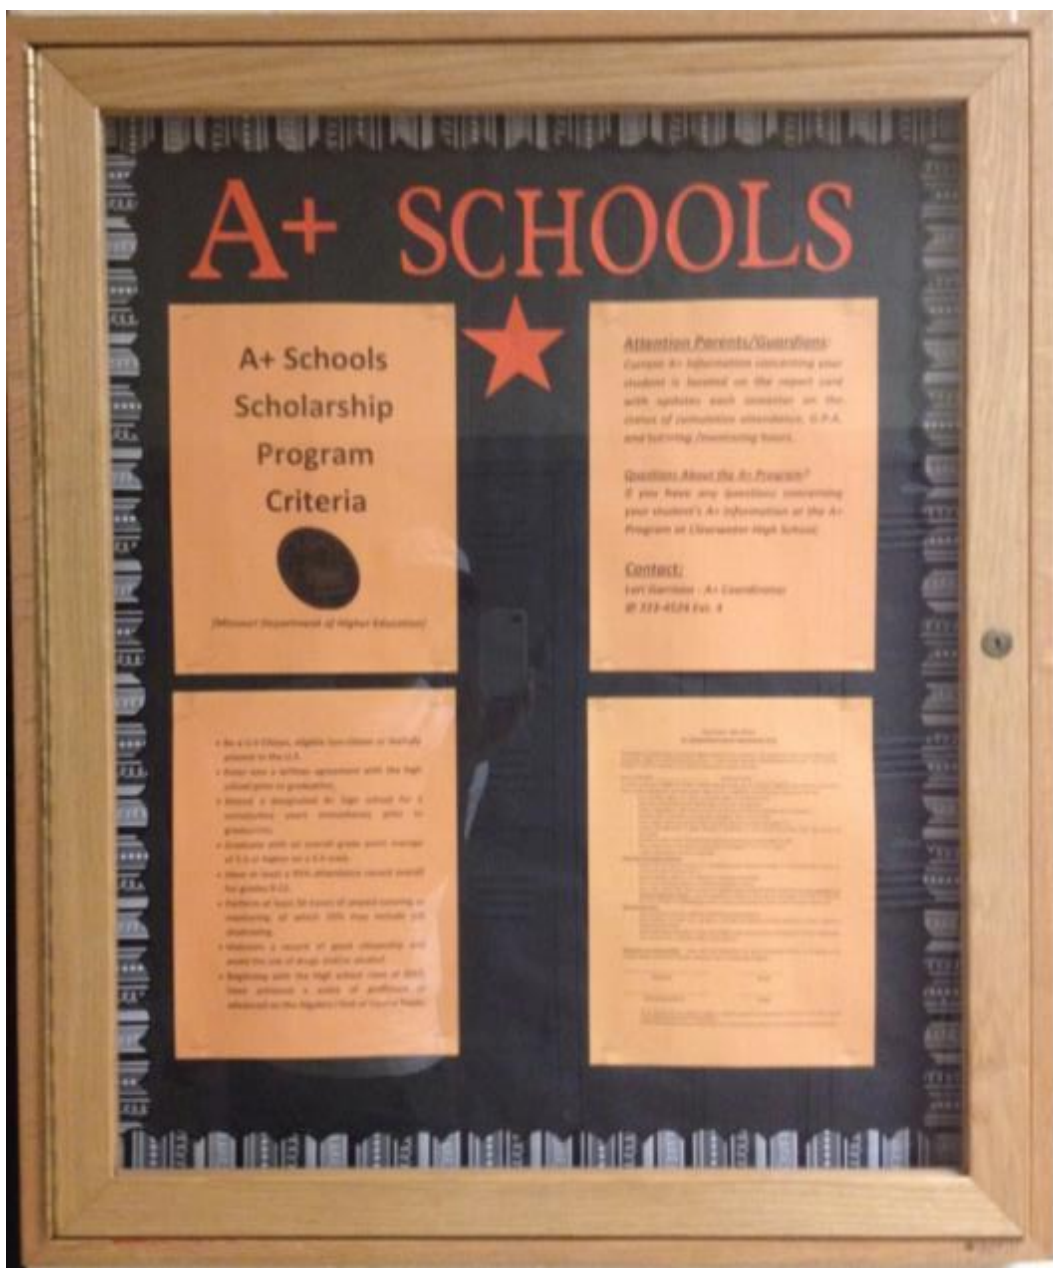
A+ SCHOOLS

A+ Schools Scholarship Program Criteria

(Missouri Department of Higher Education)

Attention Parents/Guardians:
Current A+ Information concerning your student is located on the report card with updates each semester on the status of cumulative attendance, G.P.A. and tutoring /mentoring hours.

Questions About the A+ Program?
If you have any questions concerning your student's A+ Information at the A+ Program at Clearwater High School

Contact:
Lori Garrison - A+ Coordinator
@ 223-4524 Ext. 4

• Be a U.S Citizen, eligible non-citizen or lawfully present in the U.S.
• Enter into a written agreement with the high school prior to graduation.
• Attend a designated A+ high school for a consecutive years immediately prior to graduation.
• Graduate with an overall grade point average of 2.5 or higher on a 4.0 scale.
• Have at least a 95% attendance record overall for grades 9-12.
• Perform at least 50 hours of unpaid tutoring or mentoring, of which 25% may include job shadowing.
• Maintain a record of good citizenship and avoid the use of drugs and/or alcohol.
• Beginning with the high school class of 2015 have achieved a score of proficient or advanced on the Algebra I End of Course Exam.

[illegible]